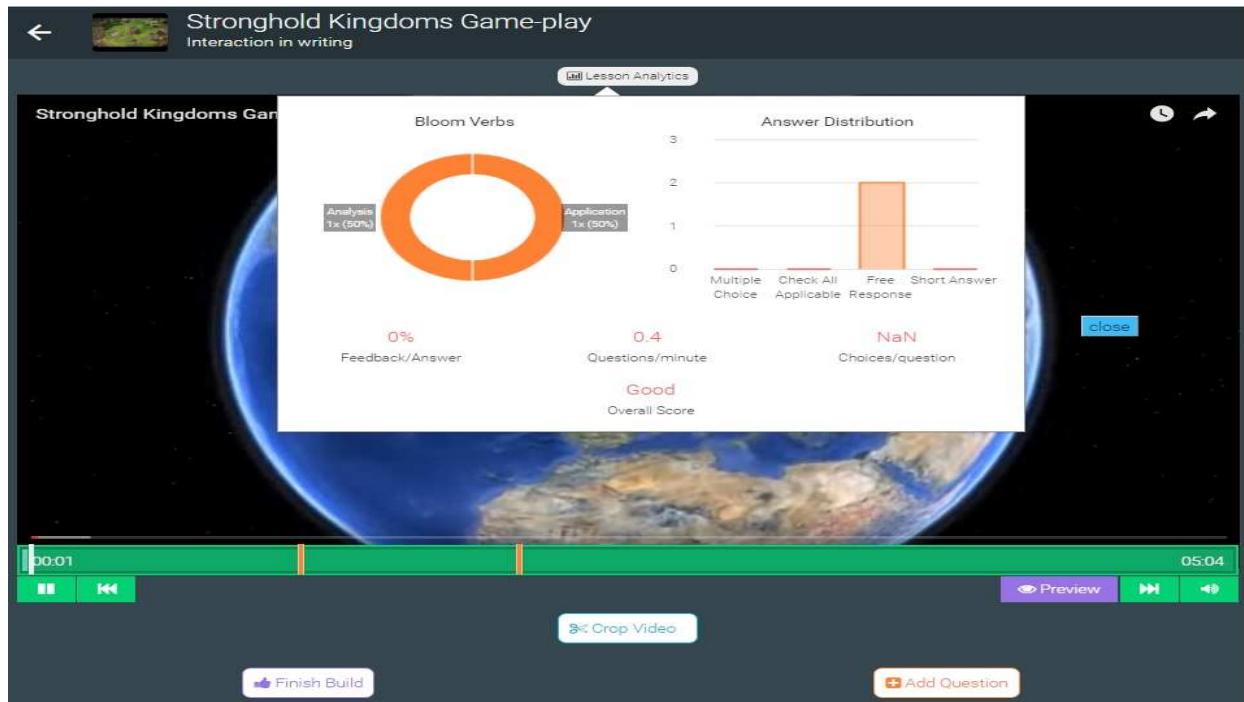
Stronghold Kingdoms Game-play
Interaction in writing

Lesson Analytics

Stronghold Kingdoms Gan

Bloom Verbs

Analysis
1x (50%)

Application
1x (50%)

Answer Distribution

3
2
1
0

Multiple Choice
Check All Applicable
Free Response
Short Answer

close

0%
Feedback/Answer

0.4
Questions/minute

NaN
Choices/question

Good
Overall Score

00:01
05:04

Preview

Crop Video

Finish Build

Add Question